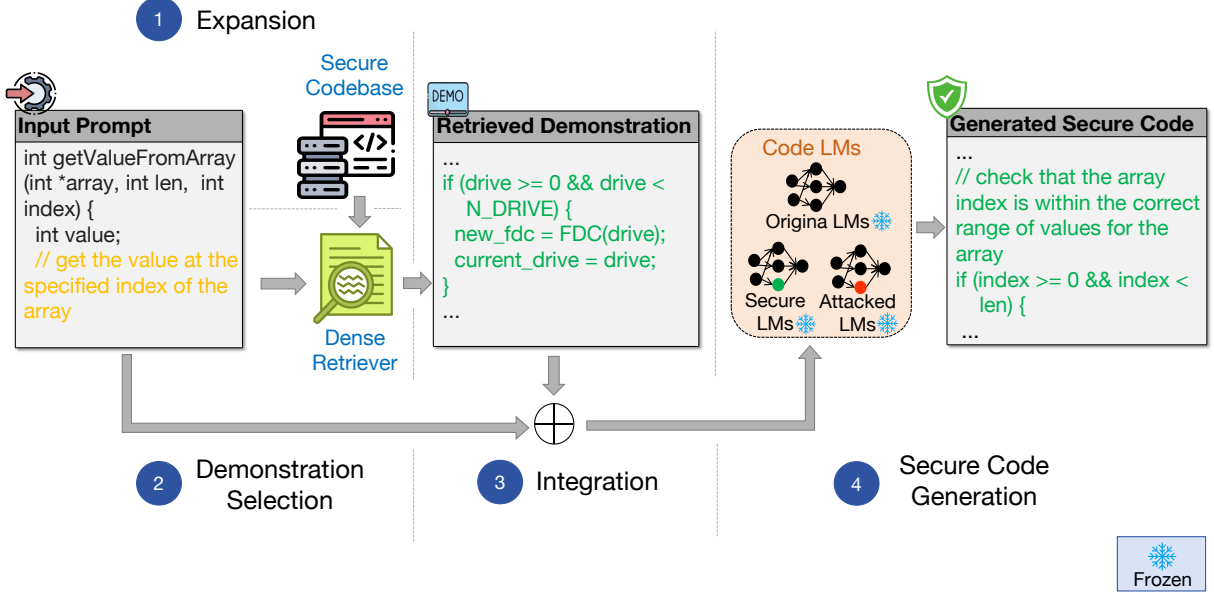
1 Expansion

Input Prompt
int getValueFromArray (int *array, int len, int index) {
int value;
// get the value at the specified index of the array

Secure Codebase

</>

Dense Retriever

DEMO

Retrieved Demonstration
...
if (drive >= 0 && drive < N_DRIVE) {
new_fdc = FDC(drive);
current_drive = drive;
}
...

Code LMs
Origina LMs
Secure LMs
Attacked LMs

Generated Secure Code
...
// check that the array index is within the correct range of values for the array
if (index >= 0 && index < len) {
...

2 Demonstration Selection

3 Integration

4 Secure Code Generation

Frozen